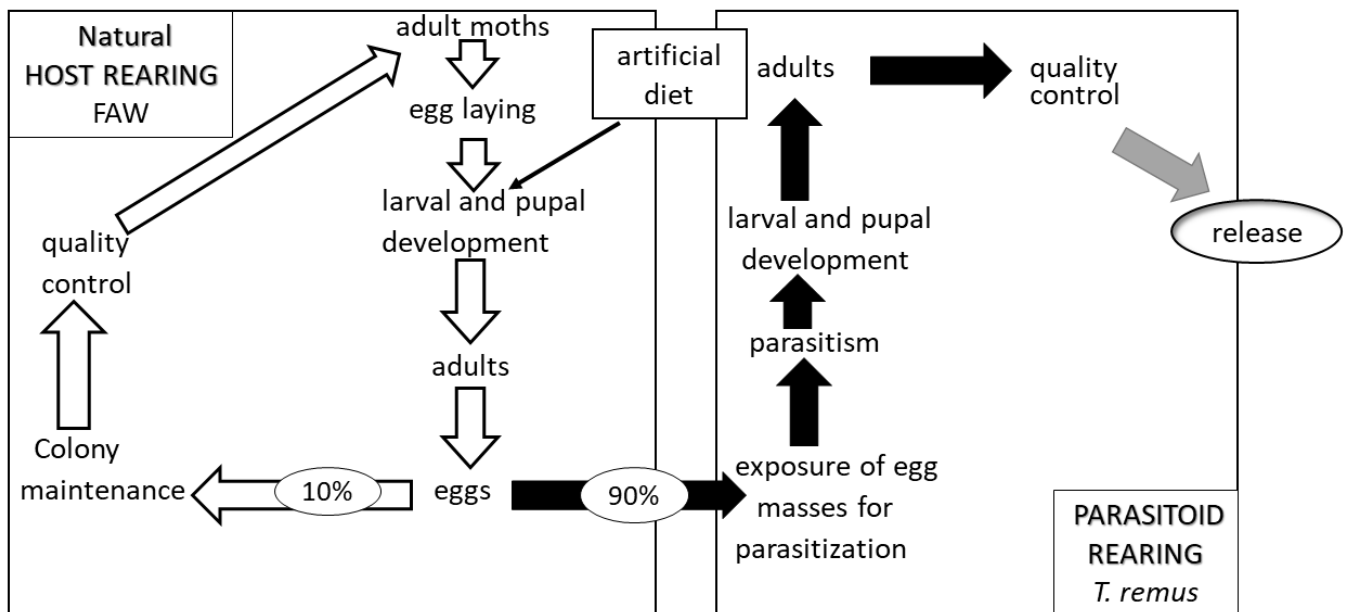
Natural
HOST REARING
FAW

adult moths

egg laying

artificial diet

larval and pupal development

quality control

adults

Colony maintenance

10%

eggs

90%

adults

quality control

release

larval and pupal development

parasitism

exposure of egg masses for parasitization

PARASITOID
REARING
T. remus